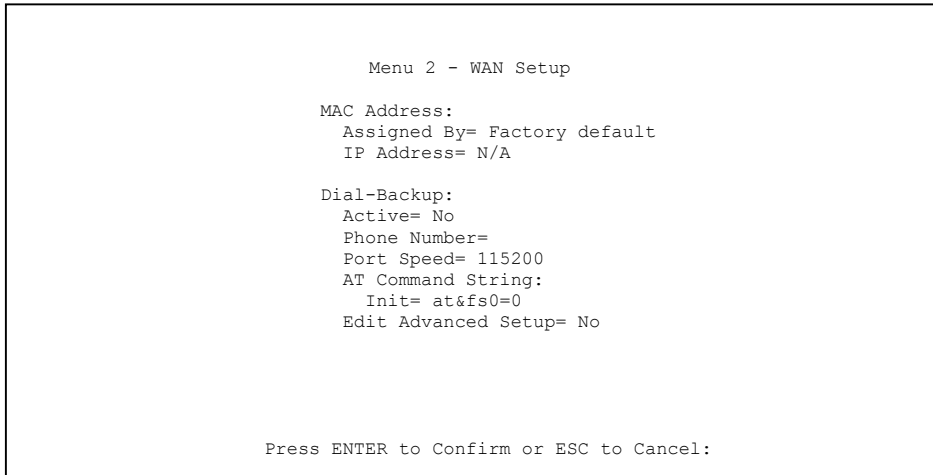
Menu 2 - WAN Setup

MAC Address:
Assigned By= Factory default
IP Address= N/A

Dial-Backup:
Active= No
Phone Number=
Port Speed= 115200
AT Command String:
Init= at&fs0=0
Edit Advanced Setup= No

Press ENTER to Confirm or ESC to Cancel: